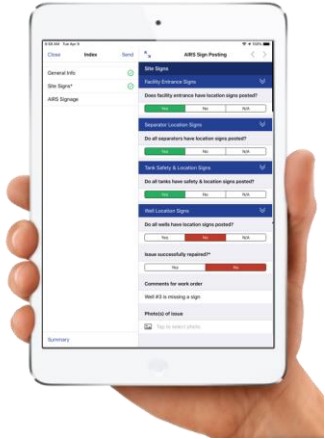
9:38 AM Tue Apr 9

Close Index Send

General Info
Site Signs*
AIRS Signage

Summary

AIRS Sign Posting

Site Signs

Facility Entrance Signs
Does facility entrance have location signs posted?
Yes No

Separator Location Signs
Do all separators have location signs posted?
Yes No N/A

Tank Safety & Location Signs
Do all tanks have safety & location signs posted?
Yes No N/A

Well Location Signs
Do all wells have location signs posted?
Yes No N/A

Issue successfully repaired?*
Yes No

Comments for work order
Well #3 is missing a sign

Photo(s) of issue
Tap to select photo